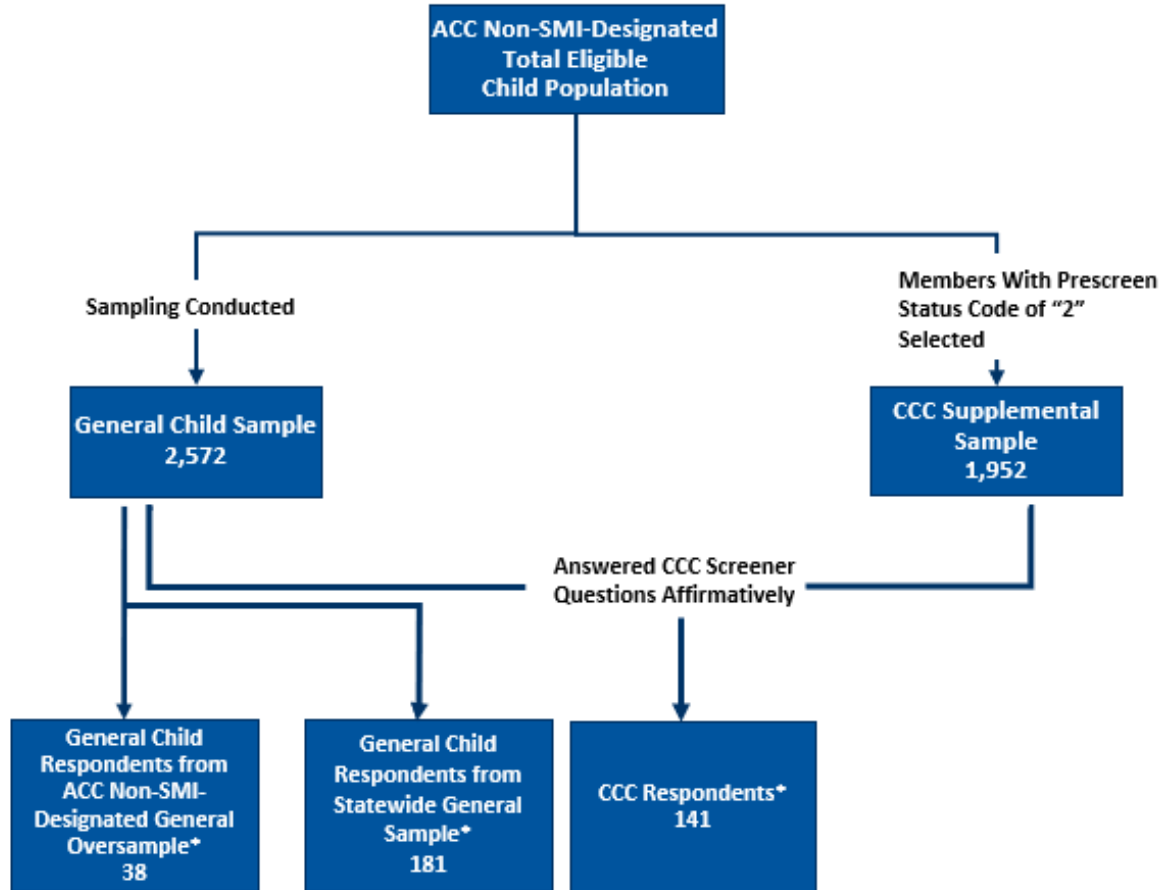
ACC Non-SMI-Designated Total Eligible Child Population

Sampling Conducted

Members With Prescreen Status Code of "2" Selected

General Child Sample
2,572

CCC Supplemental Sample
1,952

Answered CCC Screener Questions Affirmatively

General Child Respondents from ACC Non-SMI-Designated General Oversample+
38

General Child Respondents from Statewide General Sample+
181

CCC Respondents+
141